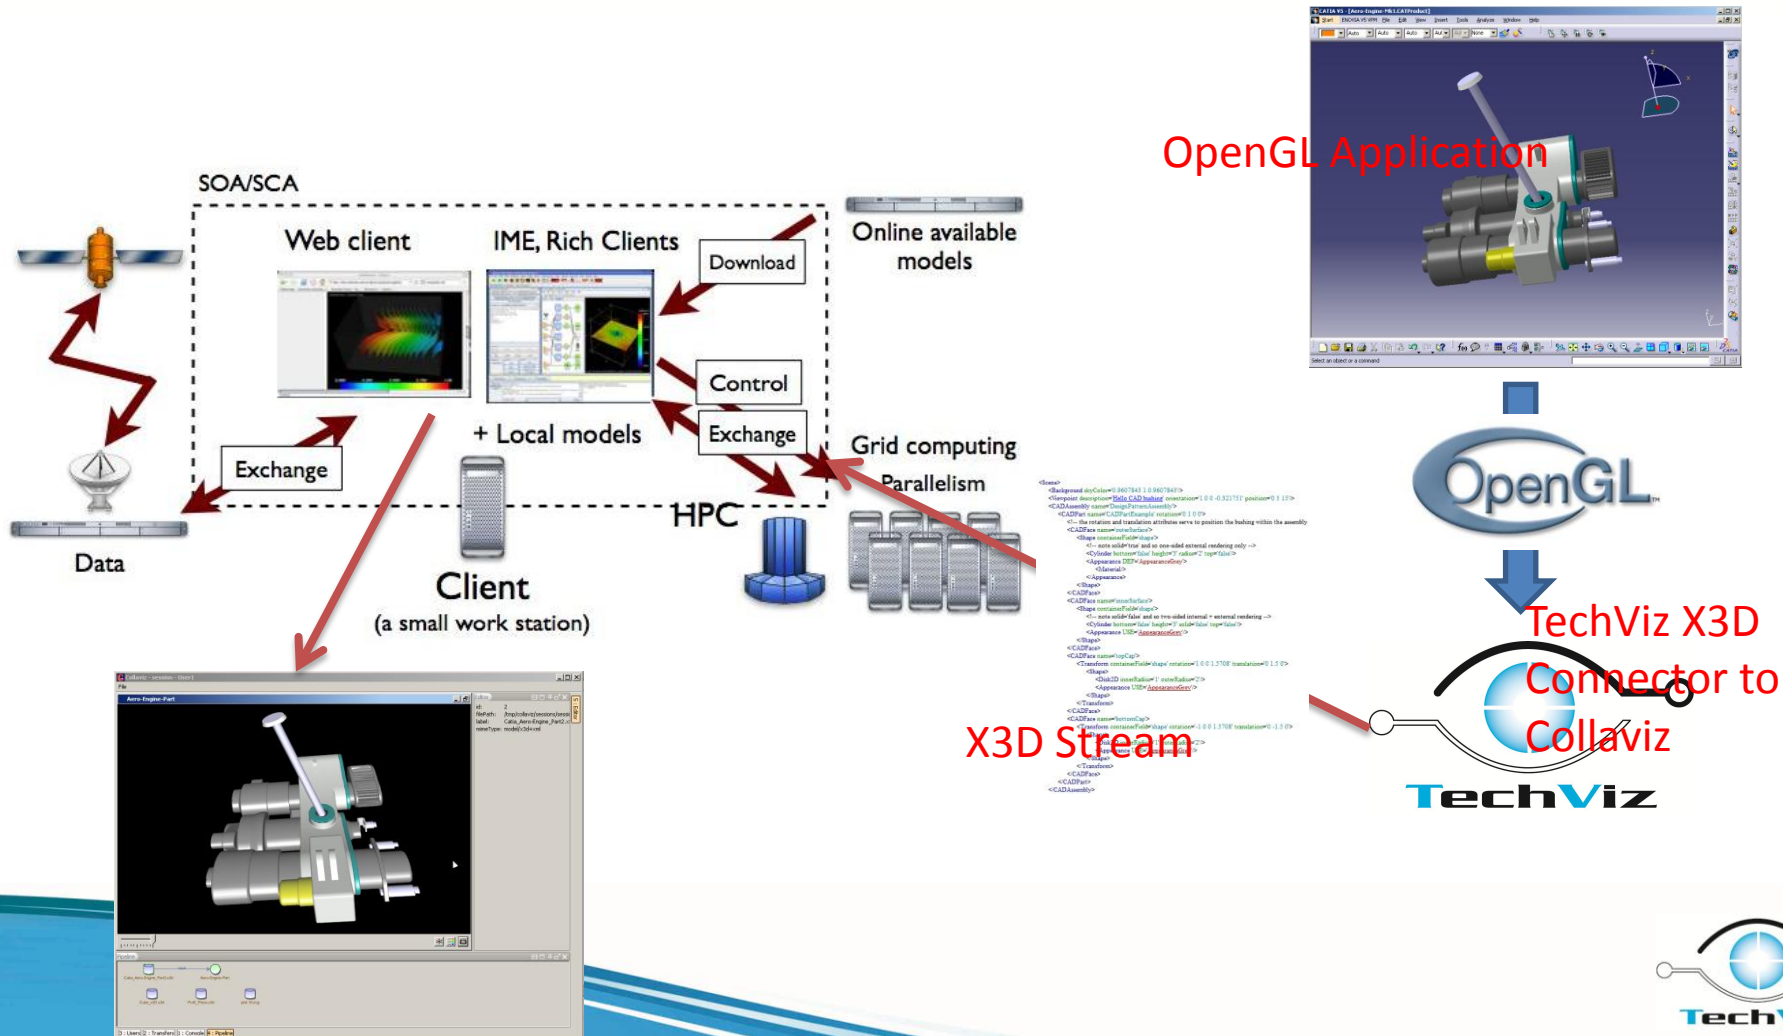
SOA/SCA

Web client

IME, Rich Clients

Download

Online available models

Control

+ Local models

Exchange

Exchange

Grid computing

Parallelism

HPC

Data

Client
(a small work station)

OpenGL Application

OpenGL

TechViz X3D Connector to Collaviz

X3D Stream

TechViz

Aero-Engine-Part

Tech